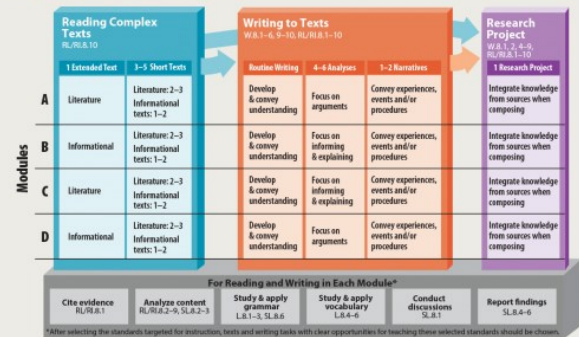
Reading Complex Texts
RL/RI.8.10

Writing to Texts
W.8.1–6, 9–10, RL/RI.8.1–10

Research Project
W.8.1, 2, 4–9, RL/RI.8.1–10

Modules

| | 1 Extended Text | 3–5 Short Texts | Routine Writing | 4–6 Analyses | 1–2 Narratives | 1 Research Project |
|---|---|---|---|---|---|---|
| A | Literature | Literature: 2–3 Informational texts: 1–2 | Develop & convey understanding | Focus on arguments | Convey experiences, events and/or procedures | Integrate knowledge from sources when composing |
| B | Informational | Literature: 2–3 Informational texts: 1–2 | Develop & convey understanding | Focus on informing & explaining | Convey experiences, events and/or procedures | Integrate knowledge from sources when composing |
| C | Literature | Literature: 2–3 Informational texts: 1–2 | Develop & convey understanding | Focus on informing & explaining | Convey experiences, events and/or procedures | Integrate knowledge from sources when composing |
| D | Informational | Literature: 2–3 Informational texts: 1–2 | Develop & convey understanding | Focus on arguments | Convey experiences, events and/or procedures | Integrate knowledge from sources when composing |

For Reading and Writing in Each Module*

Cite evidence
RL/RI.8.1

Analyze content
RL/RI.8.2–9, SL.8.2–3

Study & apply grammar
L.8.1–3, SL.8.6

Study & apply vocabulary
L.8.4–6

Conduct discussions
SL.8.1

Report findings
SL.8.4–6

*After selecting the standards targeted for instruction, texts and writing tasks with clear opportunities for teaching these selected standards should be chosen.